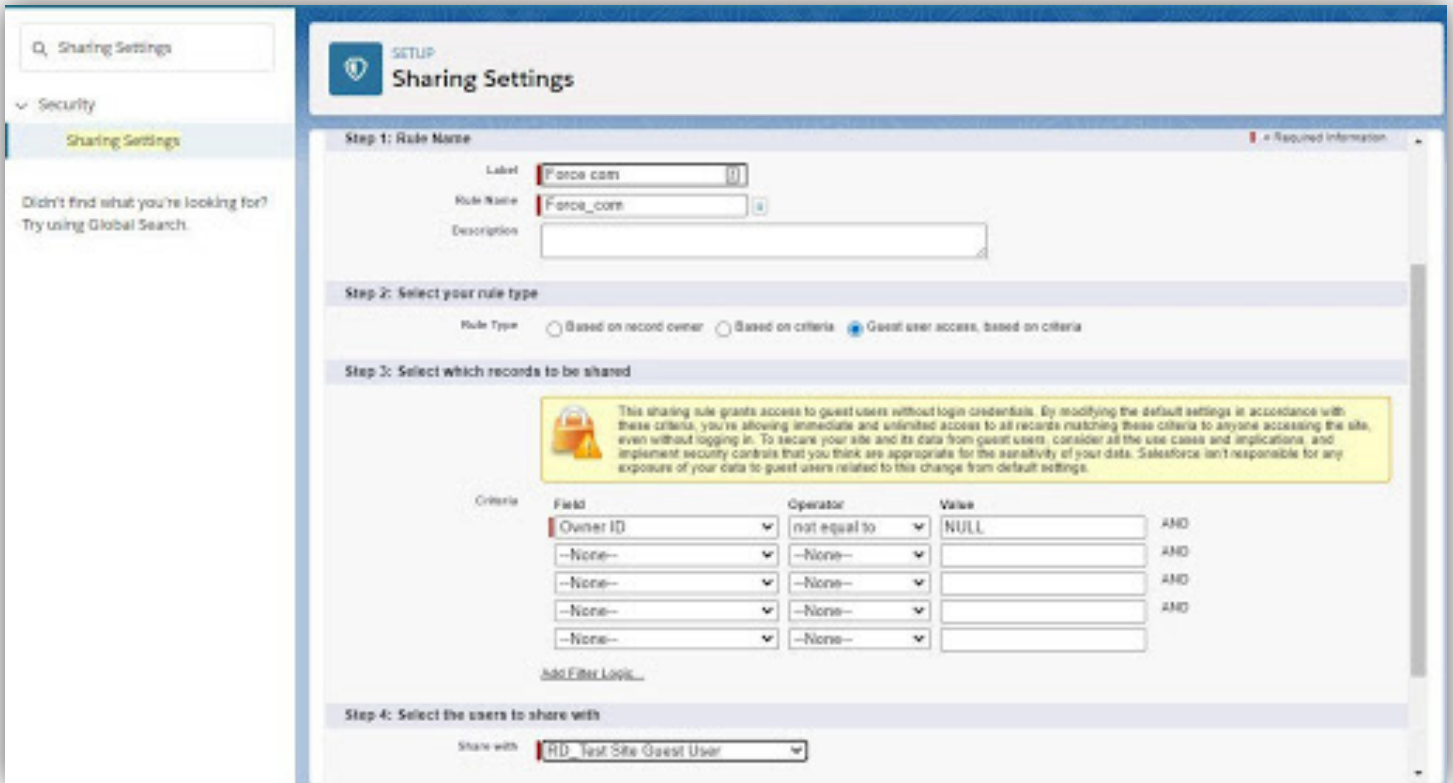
Sharing Settings

Security

Sharing Settings

Didn't find what you're looking for? Try using Global Search.

SETUP
Sharing Settings

Step 1: Rule Name

= Required Information

Label Force com

Rule Name Force_com

Description

Step 2: Select your rule type

Rule Type Based on record owner Based on criteria Guest user access, based on criteria

Step 3: Select which records to be shared

This sharing rule grants access to guest users without login credentials. By modifying the default settings in accordance with these criteria, you're allowing immediate and unlimited access to all records matching these criteria to anyone accessing the site, even without logging in. To secure your site and its data from guest users, consider all the use cases and implications, and implement security controls that you think are appropriate for the sensitivity of your data. Salesforce isn't responsible for any exposure of your data to guest users related to this change from default settings.

Criteria

| Field | Operator | Value | |
|---|---|---|---|
| Owner ID | not equal to | NULL | AND |
| --None-- | --None-- | | AND |
| --None-- | --None-- | | AND |
| --None-- | --None-- | | AND |
| --None-- | --None-- | | |

Add Filter Logic...

Step 4: Select the users to share with

Share with RD_Test Site Guest User